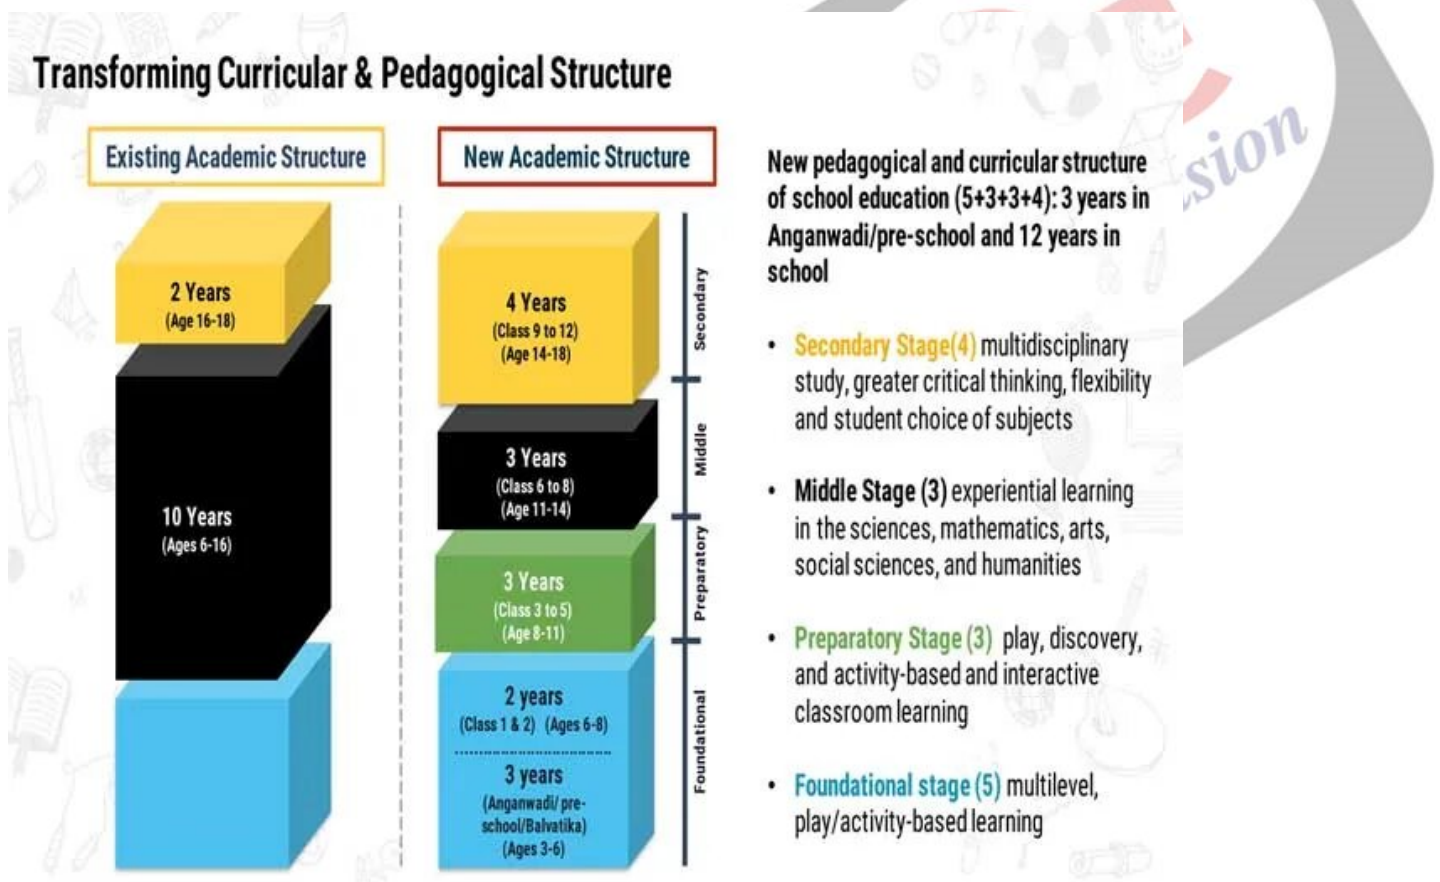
Transforming Curricular & Pedagogical Structure

Existing Academic Structure

2 Years
(Age 16-18)

10 Years
(Ages 6-16)

New Academic Structure

4 Years
(Class 9 to 12)
(Age 14-18)

3 Years
(Class 6 to 8)
(Age 11-14)

3 Years
(Class 3 to 5)
(Age 8-11)

2 years
(Class 1 & 2) (Ages 6-8)

3 years
(Anganwadi/ pre-school/Balvatika)
(Ages 3-6)

Secondary

Middle

Preparatory

Foundational

sion

New pedagogical and curricular structure of school education (5+3+3+4): 3 years in Anganwadi/pre-school and 12 years in school

• Secondary Stage(4) multidisciplinary study, greater critical thinking, flexibility and student choice of subjects

• Middle Stage (3) experiential learning in the sciences, mathematics, arts, social sciences, and humanities

• Preparatory Stage (3) play, discovery, and activity-based and interactive classroom learning

• Foundational stage (5) multilevel, play/activity-based learning